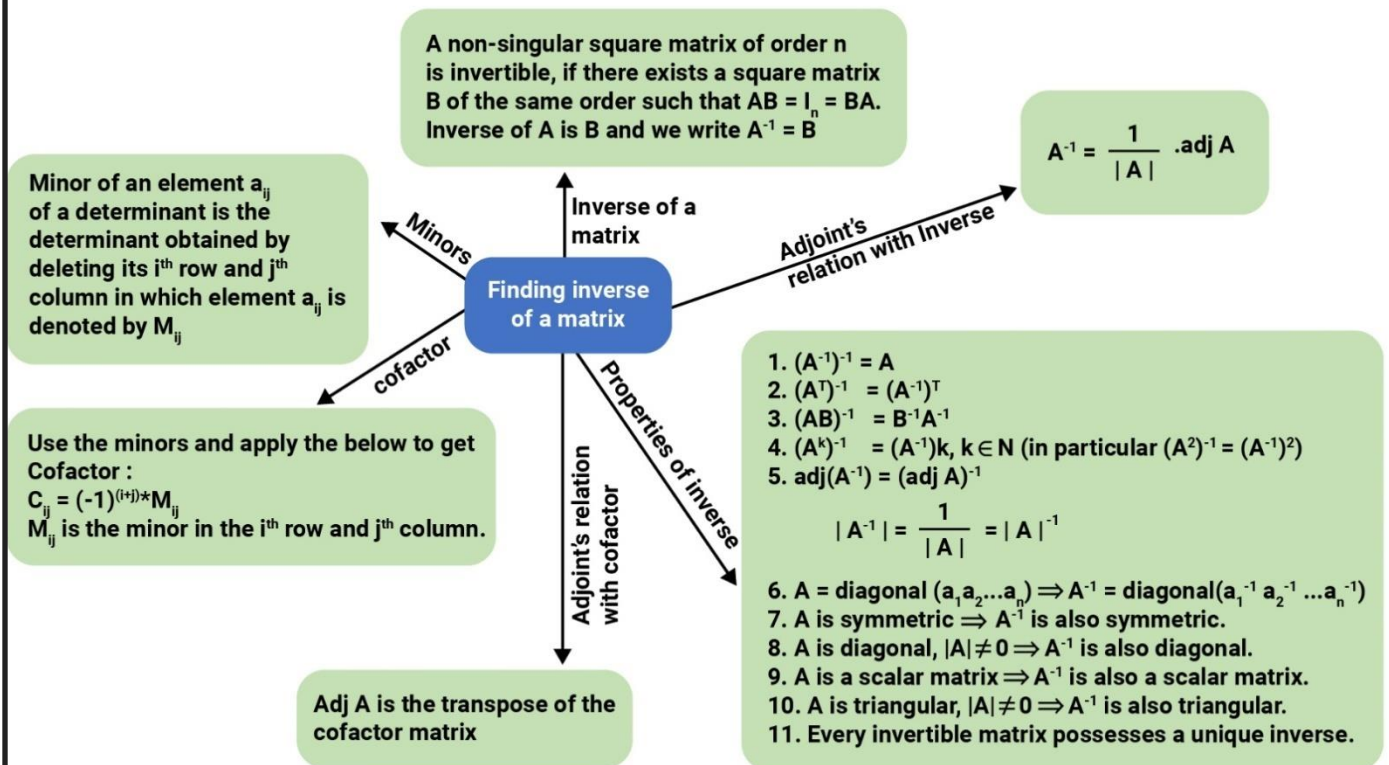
A non-singular square matrix of order n is invertible, if there exists a square matrix B of the same order such that $AB = I_n = BA$. Inverse of A is B and we write $A^{-1} = B$

Inverse of a matrix

$A^{-1} = \frac{1}{|A|}$ .adj A

Adjoint's relation with Inverse

Minor of an element $a_{ij}$ of a determinant is the determinant obtained by deleting its $i^{th}$ row and $j^{th}$ column in which element $a_{ij}$ is denoted by $M_{ij}$

Minors

Finding inverse of a matrix

cofactor

Use the minors and apply the below to get Cofactor :
$C_{ij} = (-1)^{(i+j)} * M_{ij}$
$M_{ij}$ is the minor in the $i^{th}$ row and $j^{th}$ column.

Adjoint's relation with cofactor

Properties of inverse

1. $(A^{-1})^{-1} = A$
2. $(A^T)^{-1} = (A^{-1})^T$
3. $(AB)^{-1} = B^{-1}A^{-1}$
4. $(A^k)^{-1} = (A^{-1})k, k \in N$ (in particular $(A^2)^{-1} = (A^{-1})^2$)
5. $adj(A^{-1}) = (adj\ A)^{-1}$

$|A^{-1}| = \frac{1}{|A|} = |A|^{-1}$

6. A = diagonal $(a_1a_2...a_n) \Rightarrow A^{-1}$ = diagonal$(a_1^{-1} a_2^{-1} ...a_n^{-1})$
7. A is symmetric $\Rightarrow A^{-1}$ is also symmetric.
8. A is diagonal, $|A| \neq 0 \Rightarrow A^{-1}$ is also diagonal.
9. A is a scalar matrix $\Rightarrow A^{-1}$ is also a scalar matrix.
10. A is triangular, $|A| \neq 0 \Rightarrow A^{-1}$ is also triangular.
11. Every invertible matrix possesses a unique inverse.

Adj A is the transpose of the cofactor matrix